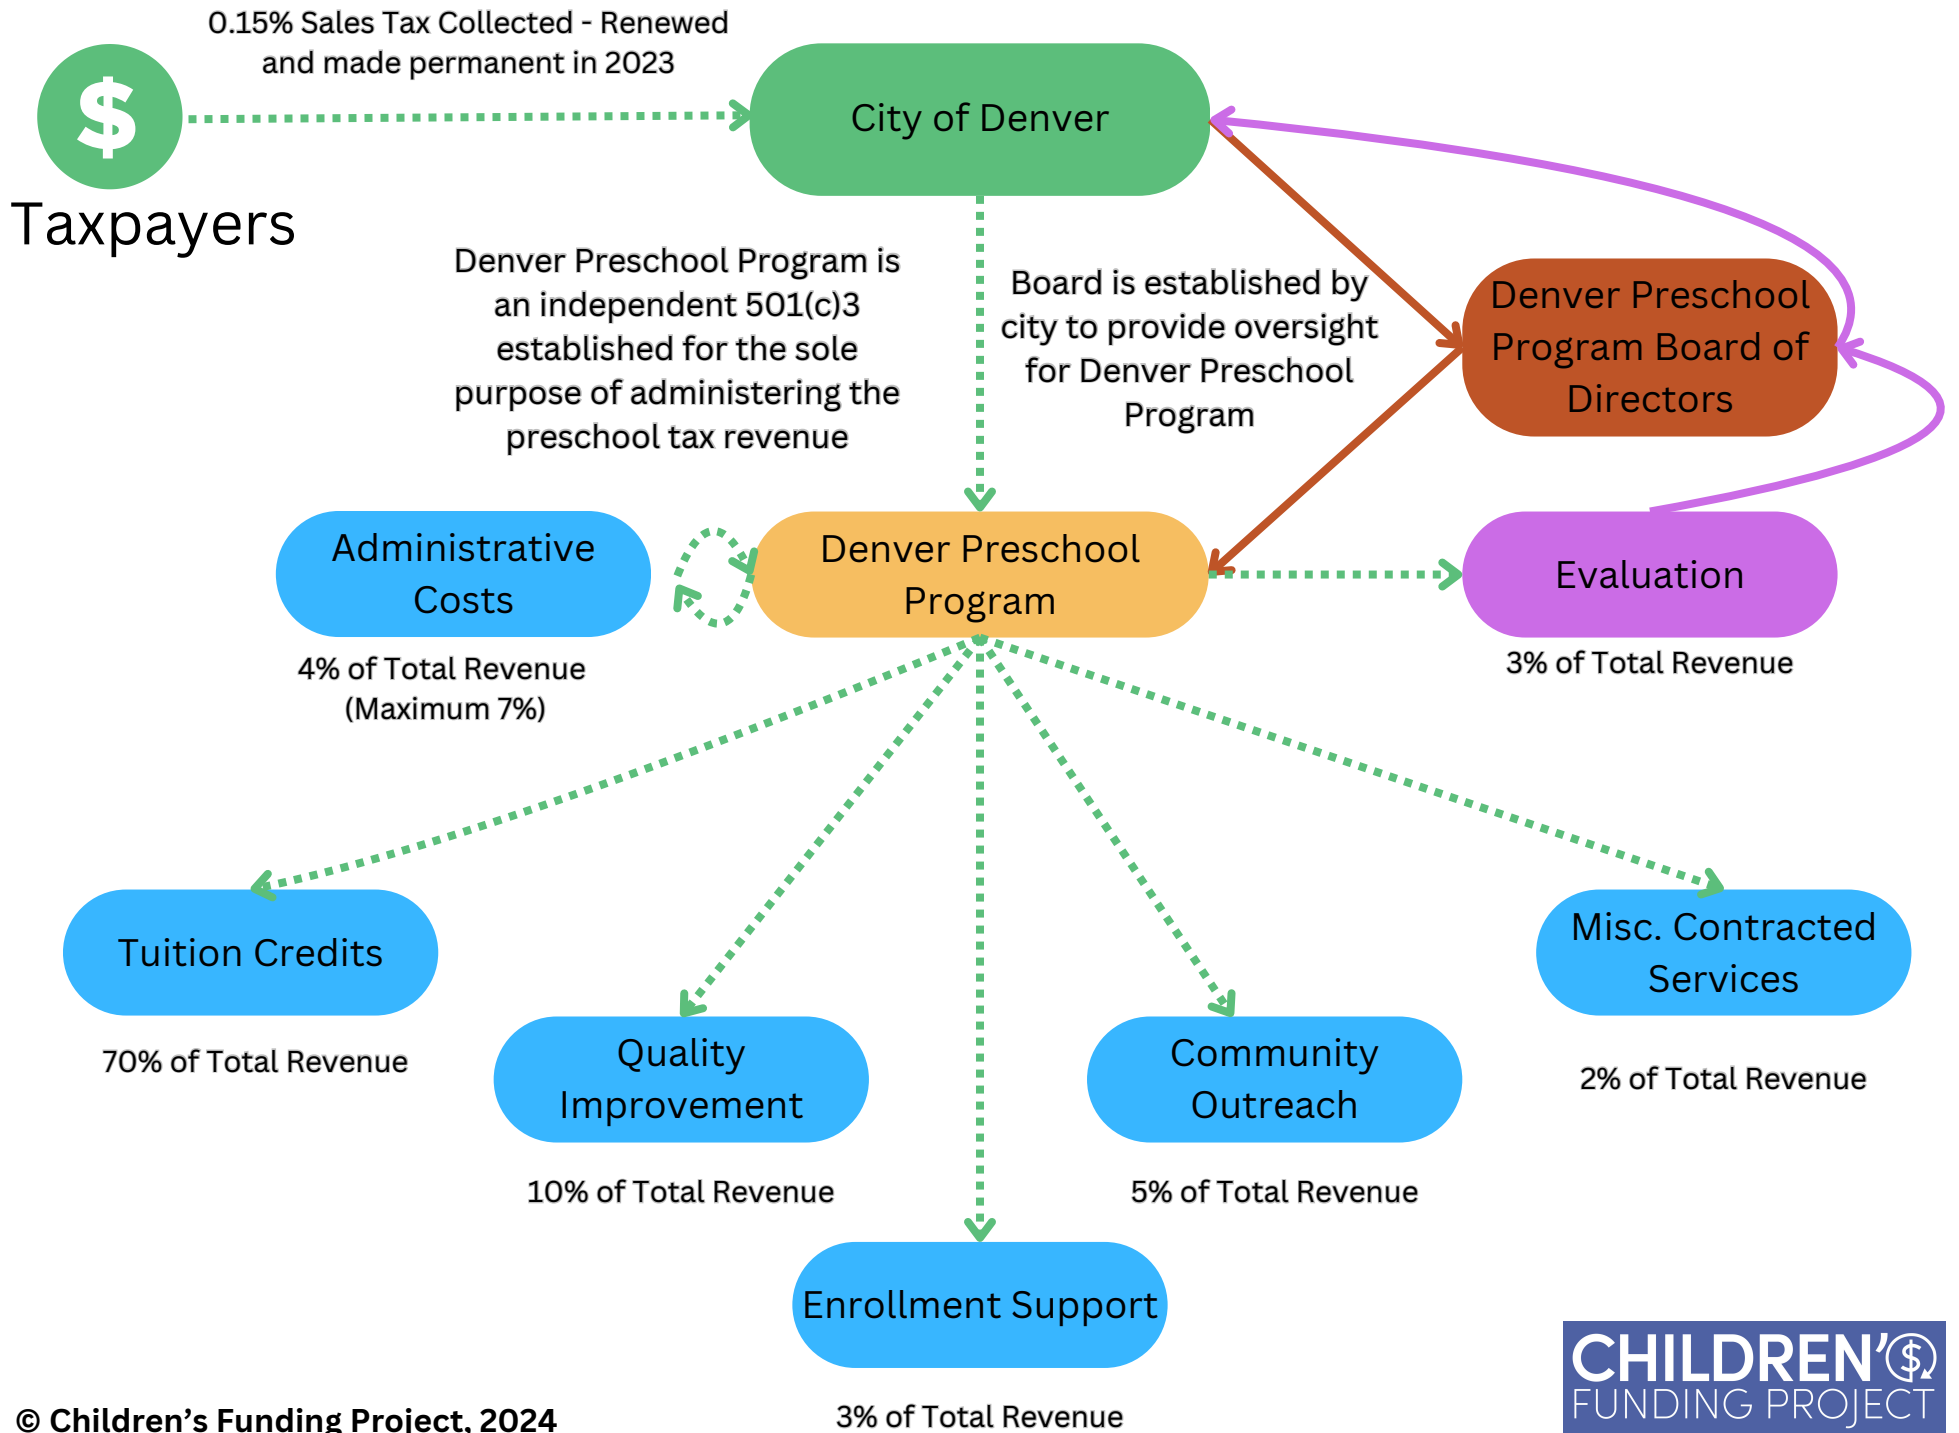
$

Taxpayers

0.15% Sales Tax Collected - Renewed and made permanent in 2023

City of Denver

Denver Preschool Program is an independent 501(c)3 established for the sole purpose of administering the preschool tax revenue

Board is established by city to provide oversight for Denver Preschool Program

Denver Preschool Program Board of Directors

Administrative Costs

4% of Total Revenue (Maximum 7%)

Denver Preschool Program

Evaluation

3% of Total Revenue

Tuition Credits

70% of Total Revenue

Quality Improvement

10% of Total Revenue

Community Outreach

5% of Total Revenue

Misc. Contracted Services

2% of Total Revenue

Enrollment Support

3% of Total Revenue

© Children's Funding Project, 2024

CHILDREN'S FUNDING PROJECT